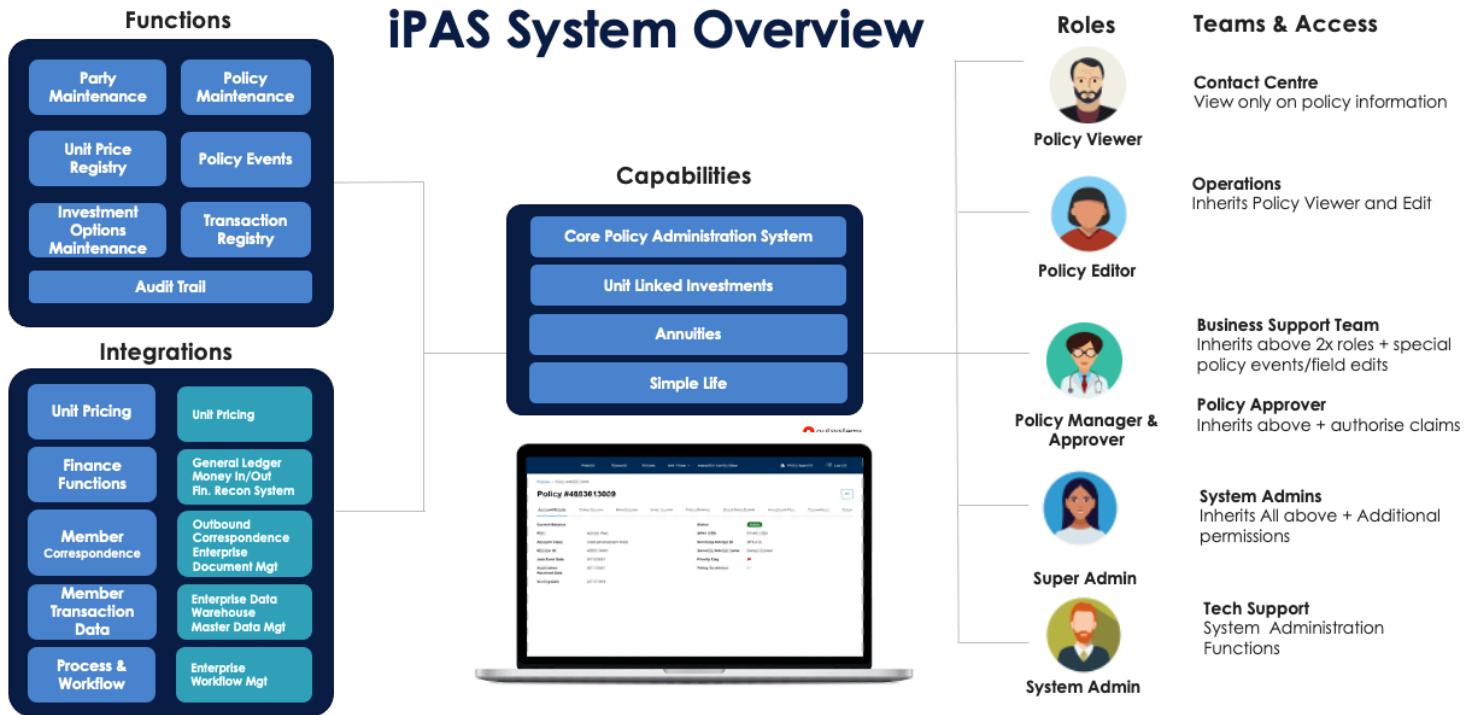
iPAS System Overview

Functions

Party Maintenance

Policy Maintenance

Unit Price Registry

Policy Events

Investment Options Maintenance

Transaction Registry

Audit Trail

Integrations

Unit Pricing

Unit Pricing

Finance Functions

General Ledger Money In/Out Fin. Recon System

Member Correspondence

Outbound Correspondence Enterprise Document Mgt

Member Transaction Data

Enterprise Data Warehouse Master Data Mgt

Process & Workflow

Enterprise Workflow Mgt

Capabilities

Core Policy Administration System

Unit Linked Investments

Annuities

Simple Life

outsystems

Policy #4883613009

Roles

Teams & Access

Policy Viewer

Contact Centre
View only on policy information

Policy Editor

Operations
Inherits Policy Viewer and Edit

Policy Manager & Approver

Business Support Team
Inherits above 2x roles + special policy events/field edits

Policy Approver
Inherits above + authorise claims

Super Admin

System Admins
Inherits All above + Additional permissions

System Admin

Tech Support
System Administration Functions